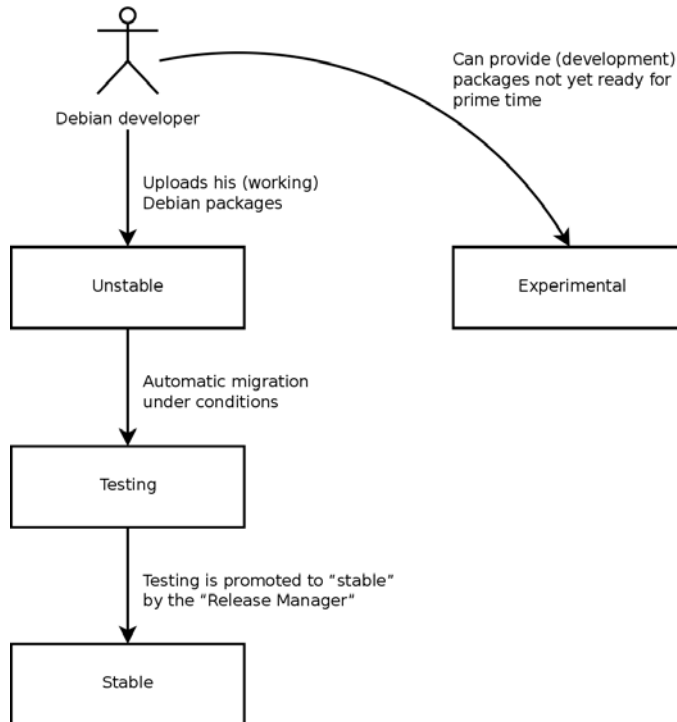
Debian developer

Can provide (development) packages not yet ready for prime time

Uploads his (working) Debian packages

Unstable

Experimental

Automatic migration under conditions

Testing

Testing is promoted to "stable" by the "Release Manager"

Stable